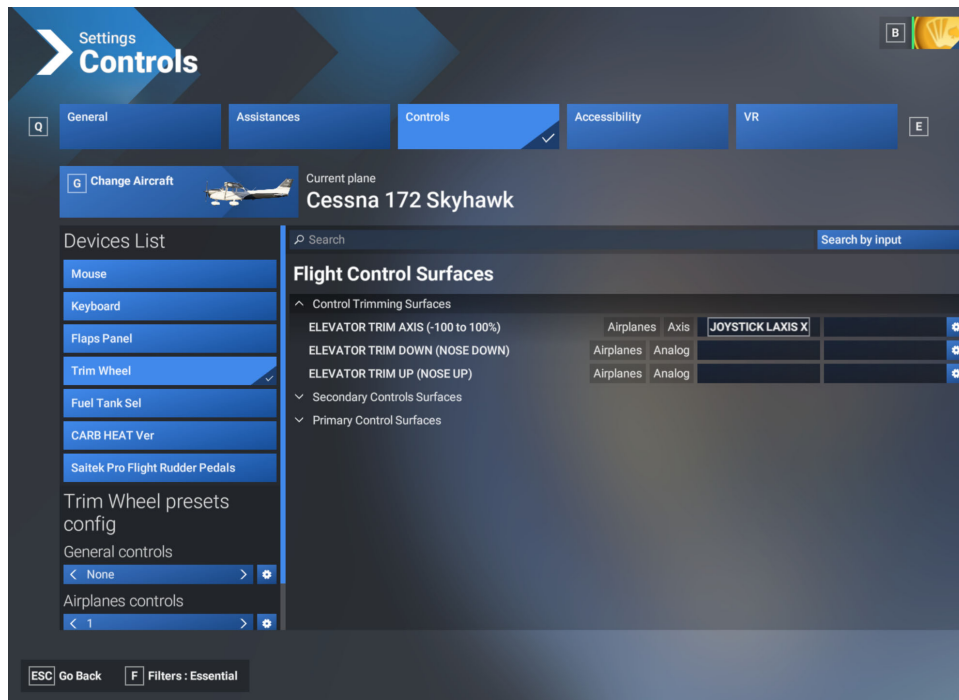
Settings
Controls

B

Q General Assistances Controls Accessibility VR E

G Change Aircraft

Current plane
Cessna 172 Skyhawk

Devices List

Mouse

Keyboard

Flaps Panel

Trim Wheel

Fuel Tank Sel

CARB HEAT Ver

Saitek Pro Flight Rudder Pedals

Trim Wheel presets config

General controls

None

Airplanes controls

1

Search

Search by input

Flight Control Surfaces

Control Trimming Surfaces

| | | | | |
|---|---|---|---|---|
| ELEVATOR TRIM AXIS (-100 to 100%) | Airplanes | Axis | JOYSTICK LAXIS X | |
| ELEVATOR TRIM DOWN (NOSE DOWN) | Airplanes | Analog | | |
| ELEVATOR TRIM UP (NOSE UP) | Airplanes | Analog | | |

Secondary Controls Surfaces

Primary Control Surfaces

ESC Go Back F Filters : Essential